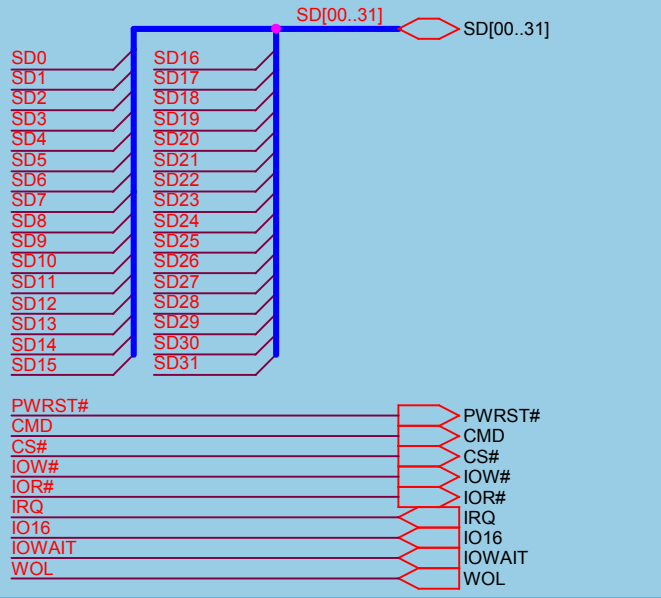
SD[00..31]

SD[00..31]

SD0
SD1
SD2
SD3
SD4
SD5
SD6
SD7
SD8
SD9
SD10
SD11
SD12
SD13
SD14
SD15

SD16
SD17
SD18
SD19
SD20
SD21
SD22
SD23
SD24
SD25
SD26
SD27
SD28
SD29
SD30
SD31

PWRST#
CMD
CS#
IOW#
IOR#
IRQ
IO16
IOWAIT
WOL

PWRST#
CMD
CS#
IOW#
IOR#
IRQ
IO16
IOWAIT
WOL